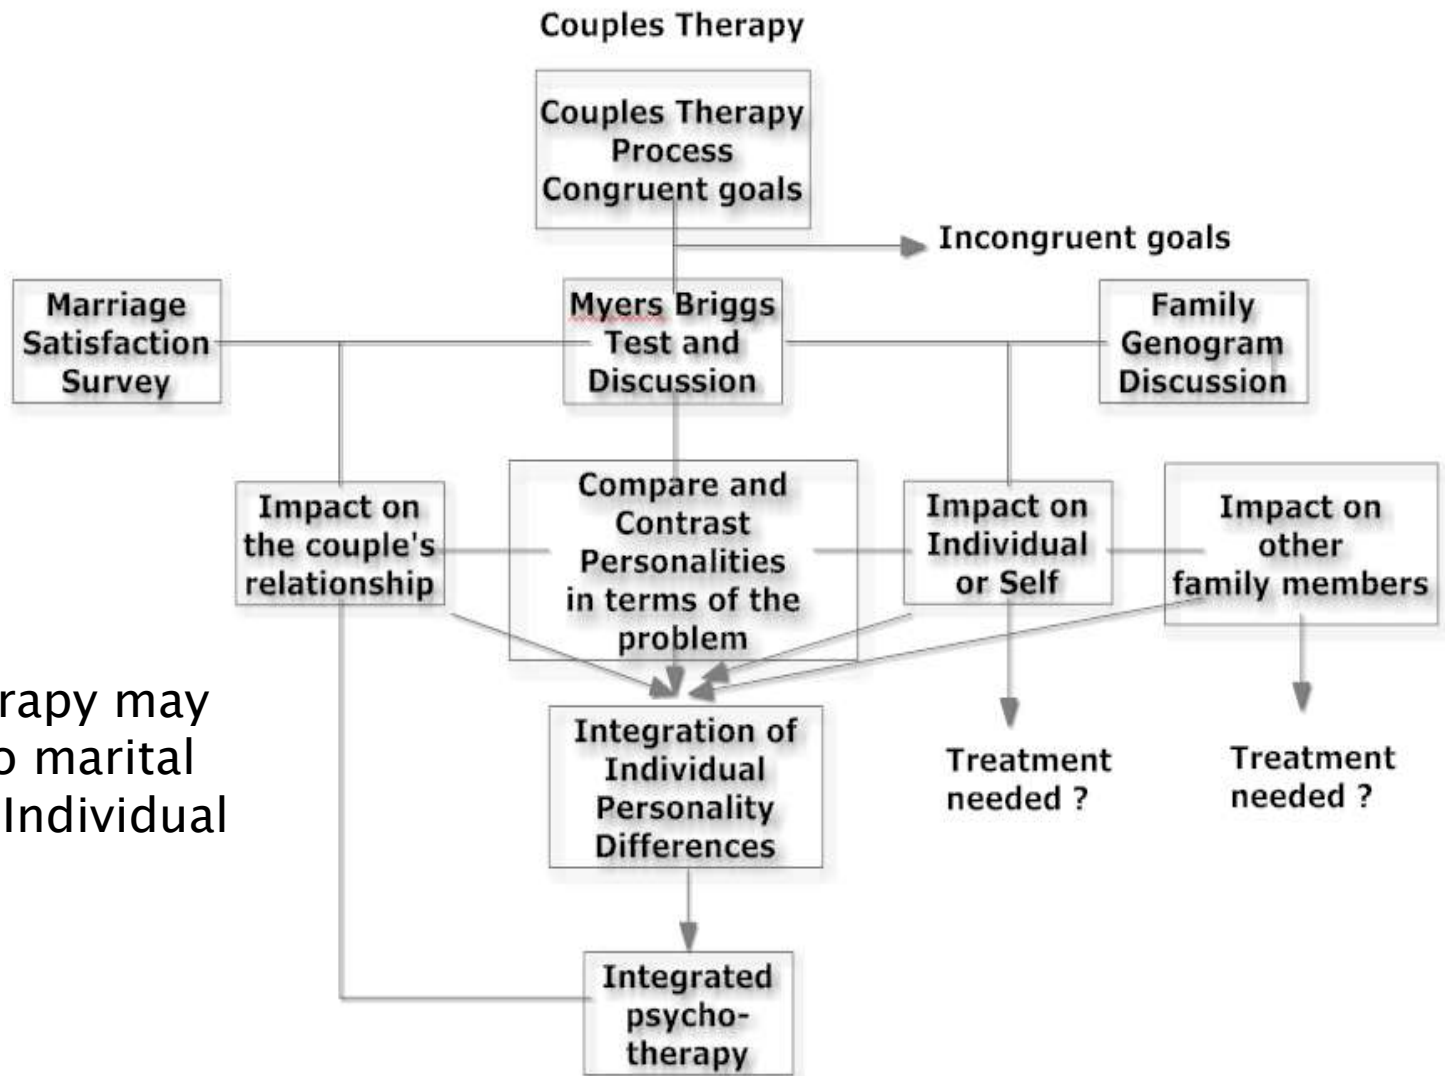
Couples Therapy

Couples Therapy Process Congruent goals

Incongruent goals

Marriage Satisfaction Survey

Myers Briggs Test and Discussion

Family Genogram Discussion

Impact on the couple's relationship

Compare and Contrast Personalities in terms of the problem

Impact on Individual or Self

Impact on other family members

rapy may
o marital
Individual

Integration of Individual Personality Differences

Treatment needed ?

Treatment needed ?

Integrated psychotherapy